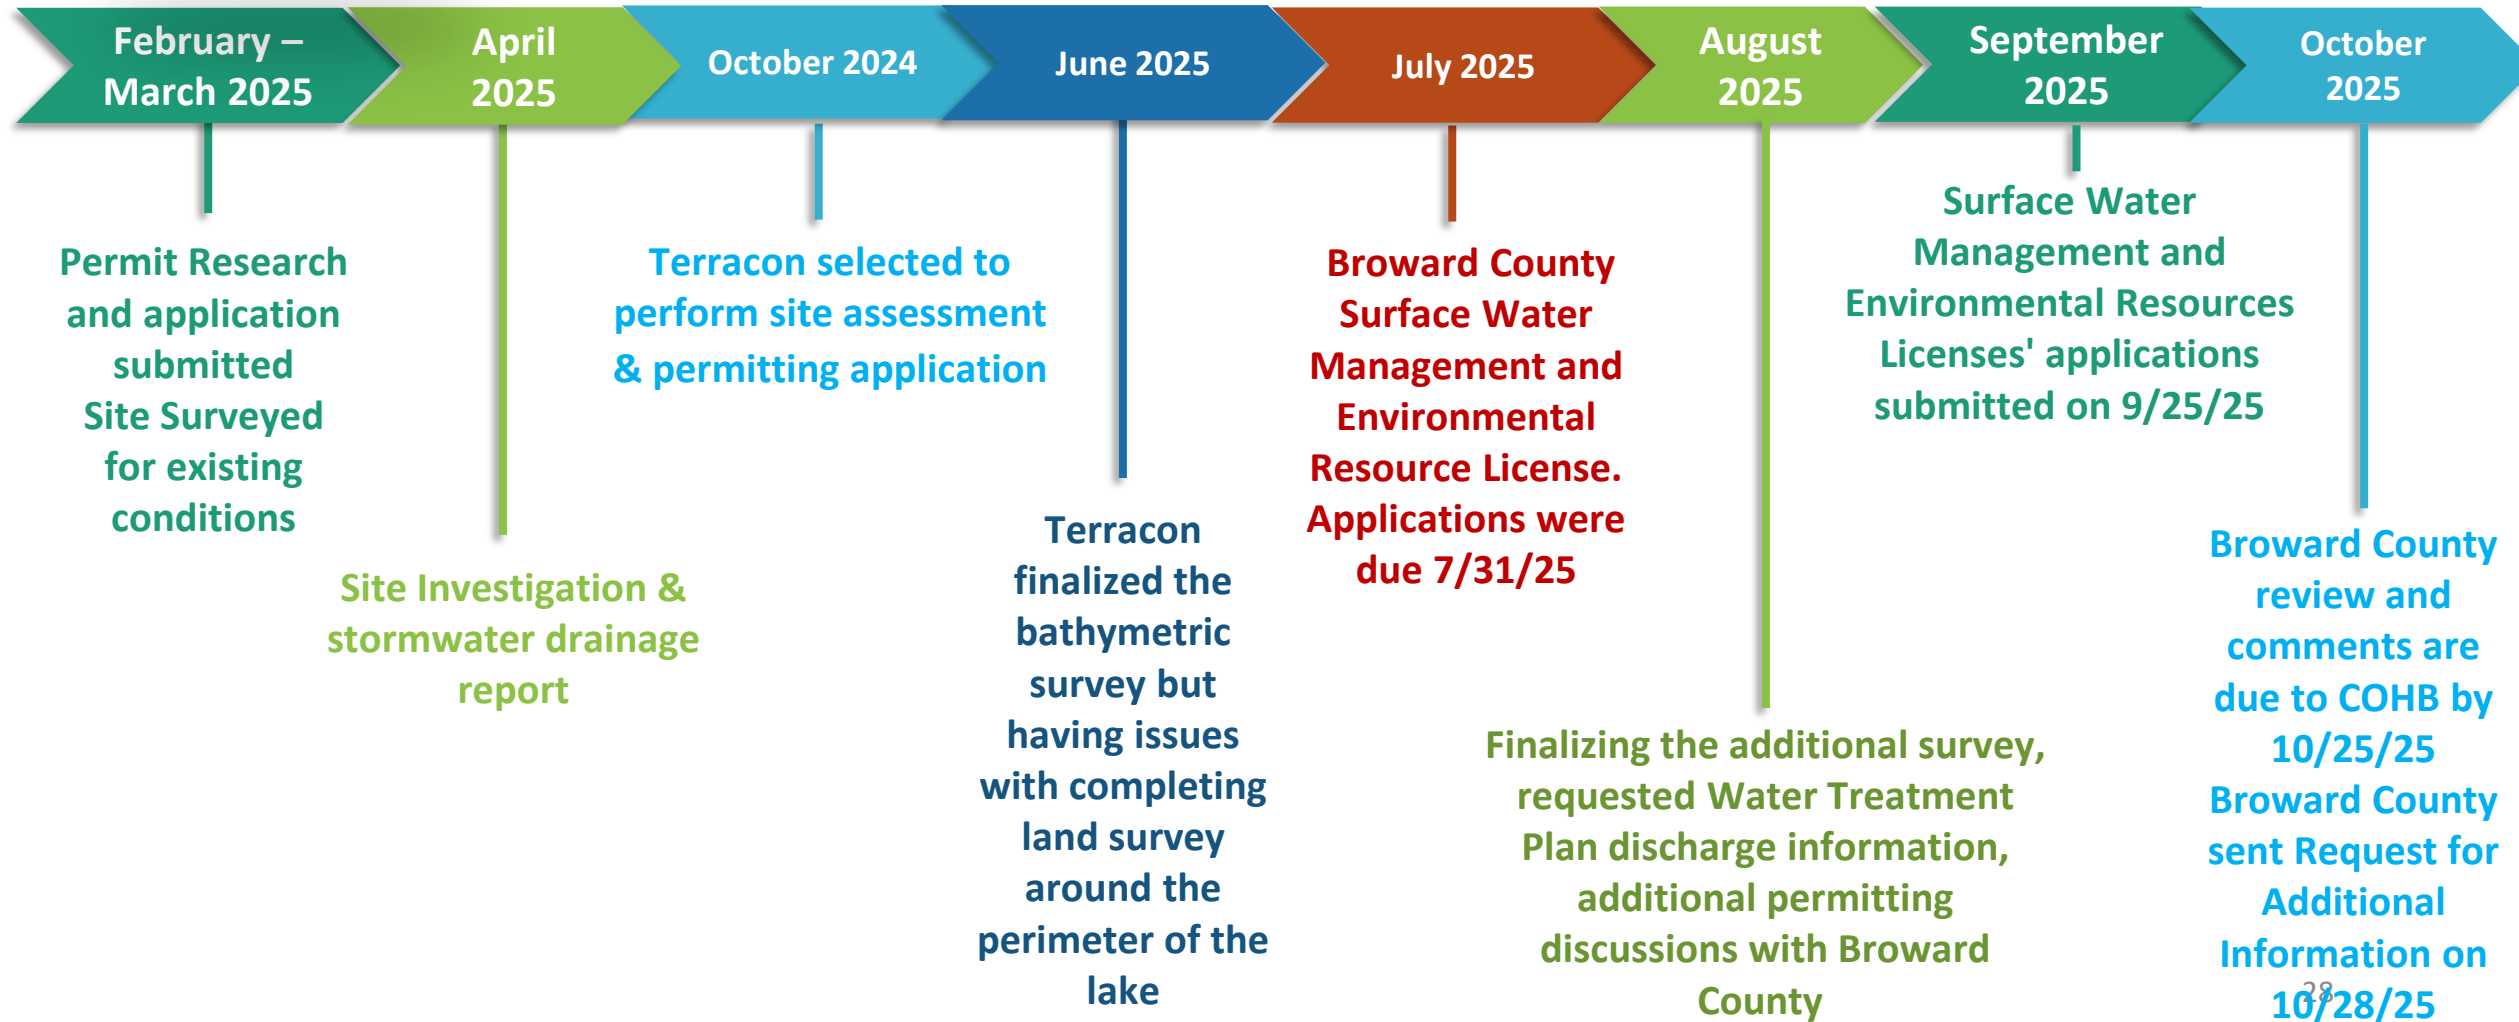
February – March 2025

April 2025

October 2024

June 2025

July 2025

August 2025

September 2025

October 2025

Permit Research and application submitted Site Surveyed for existing conditions

Site Investigation & stormwater drainage report

Terracon selected to perform site assessment & permitting application

Terracon finalized the bathymetric survey but having issues with completing land survey around the perimeter of the lake

Broward County Surface Water Management and Environmental Resource License. Applications were due 7/31/25

Finalizing the additional survey, requested Water Treatment Plan discharge information, additional permitting discussions with Broward County

Surface Water Management and Environmental Resources Licenses' applications submitted on 9/25/25

Broward County review and comments are due to COHB by 10/25/25 Broward County sent Request for Additional Information on 10/28/25

28